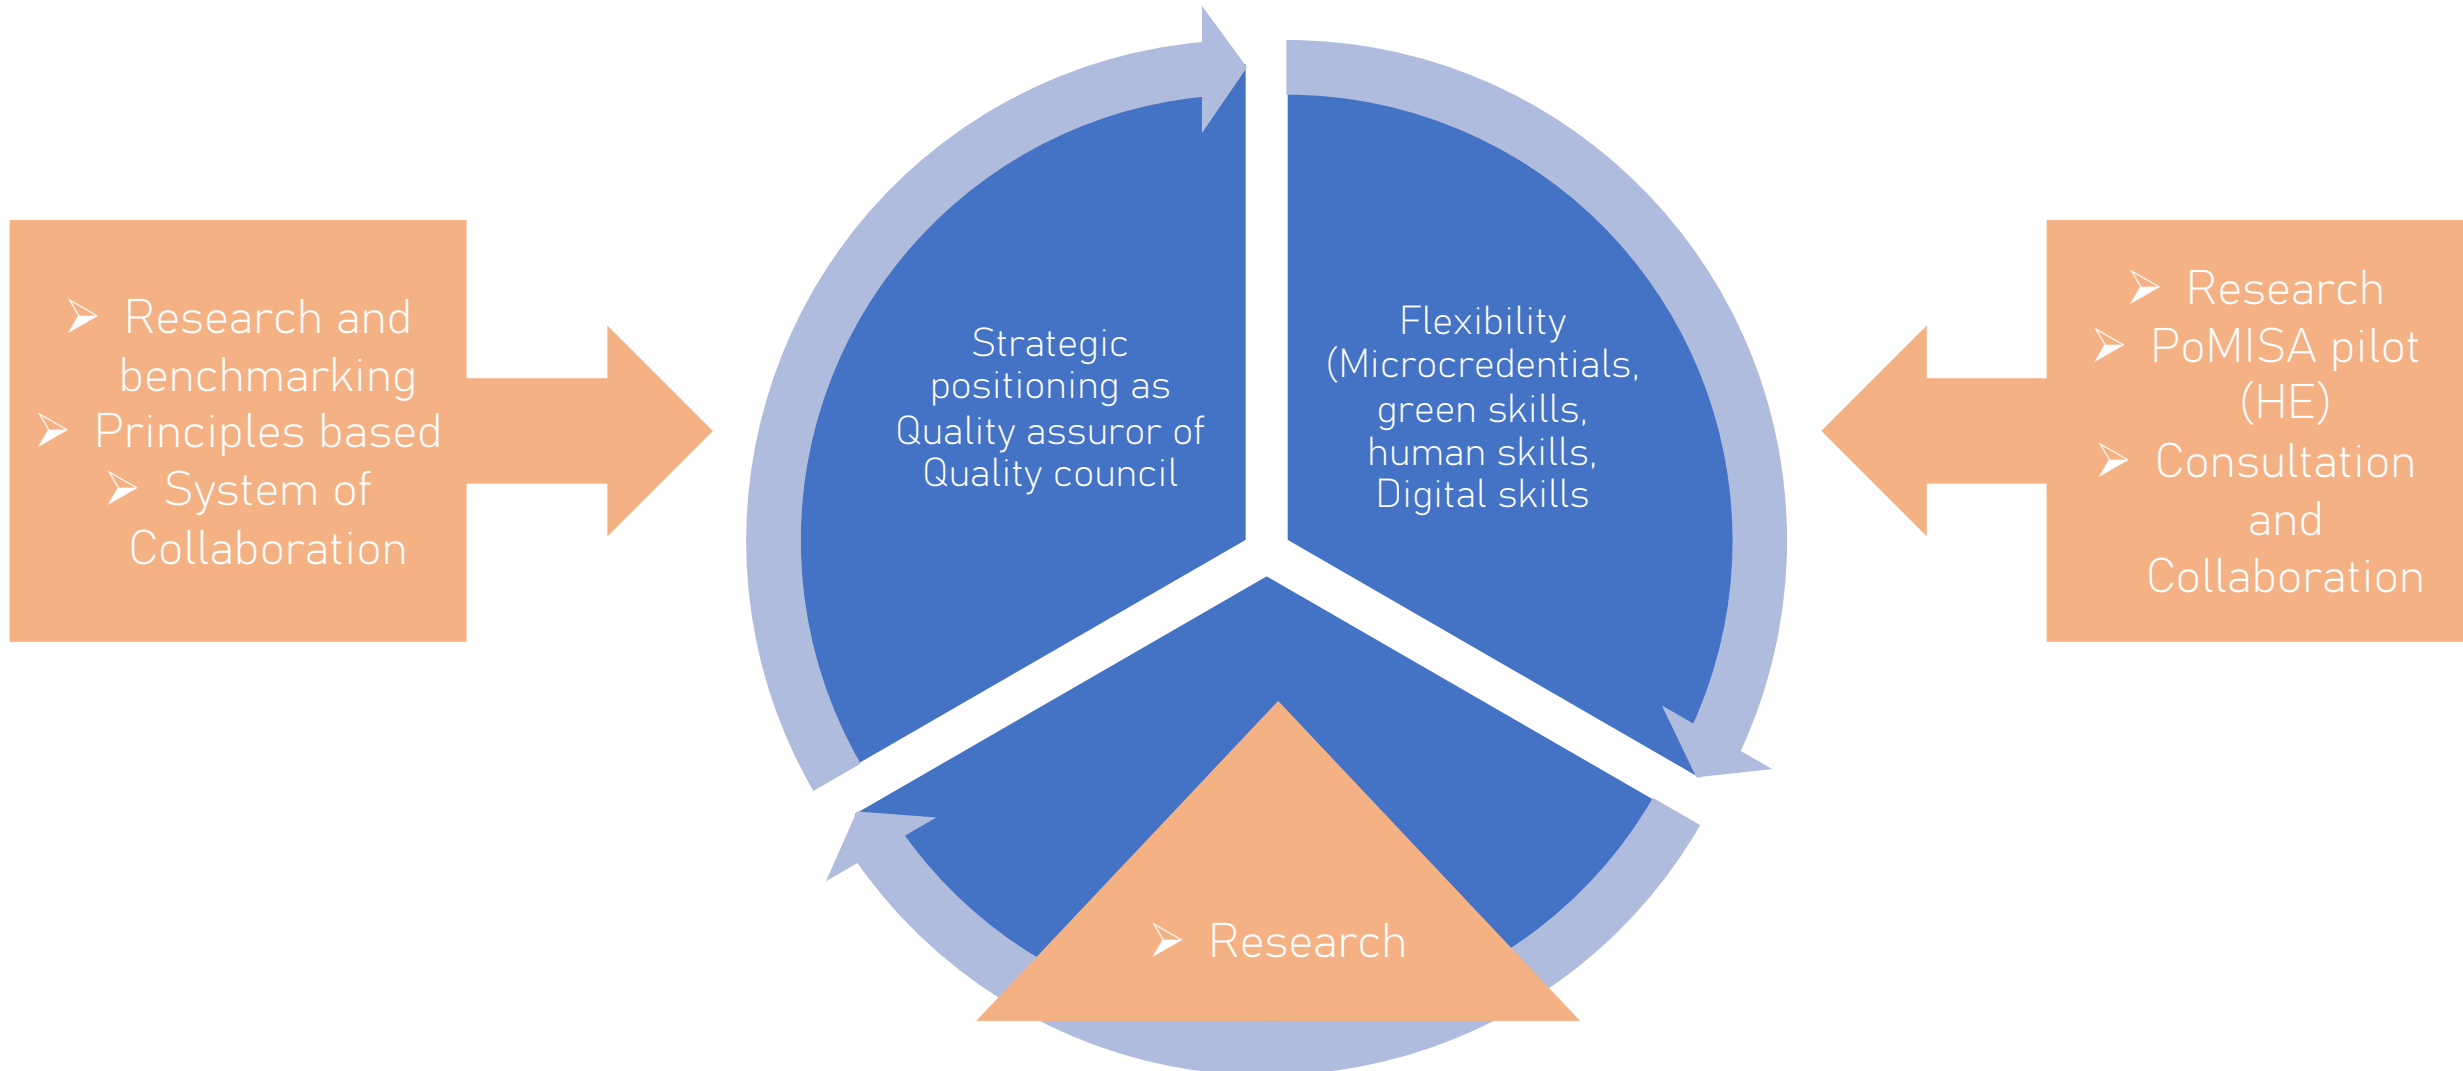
➢ Research and benchmarking
➢ Principles based
➢ System of Collaboration

Strategic positioning as Quality assuror of Quality council

Flexibility (Microcredentials, green skills, human skills, Digital skills

➢ Research
➢ PoMISA pilot (HE)
➢ Consultation and Collaboration

➢ Research